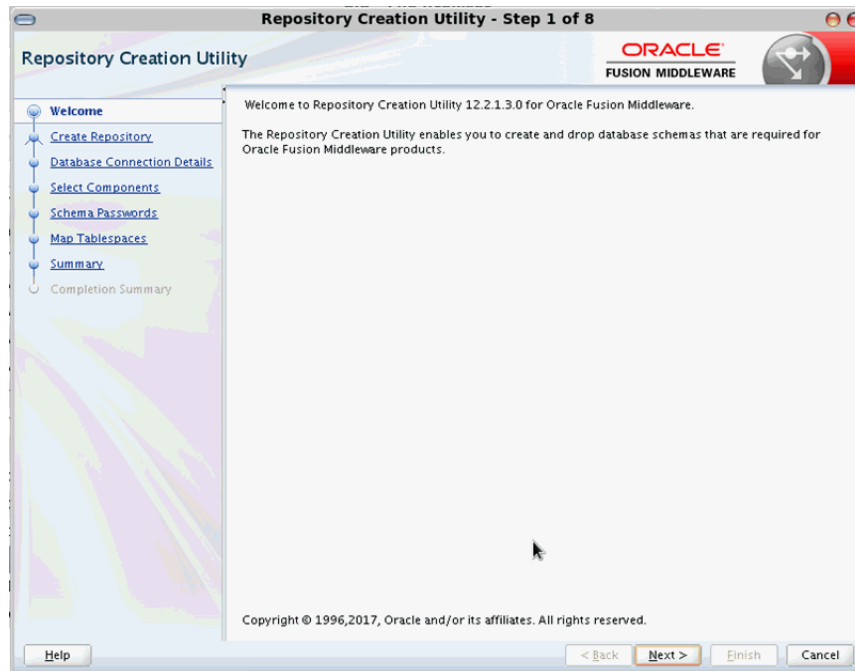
Repository Creation Utility - Step 1 of 8

Repository Creation Utility

ORACLE
FUSION MIDDLEWARE

Welcome
Create Repository
Database Connection Details
Select Components
Schema Passwords
Map Tablespaces
Summary
Completion Summary

Welcome to Repository Creation Utility 12.2.1.3.0 for Oracle Fusion Middleware.

The Repository Creation Utility enables you to create and drop database schemas that are required for Oracle Fusion Middleware products.

Copyright © 1996,2017, Oracle and/or its affiliates. All rights reserved.

Help

< Back

Next >

Finish

Cancel